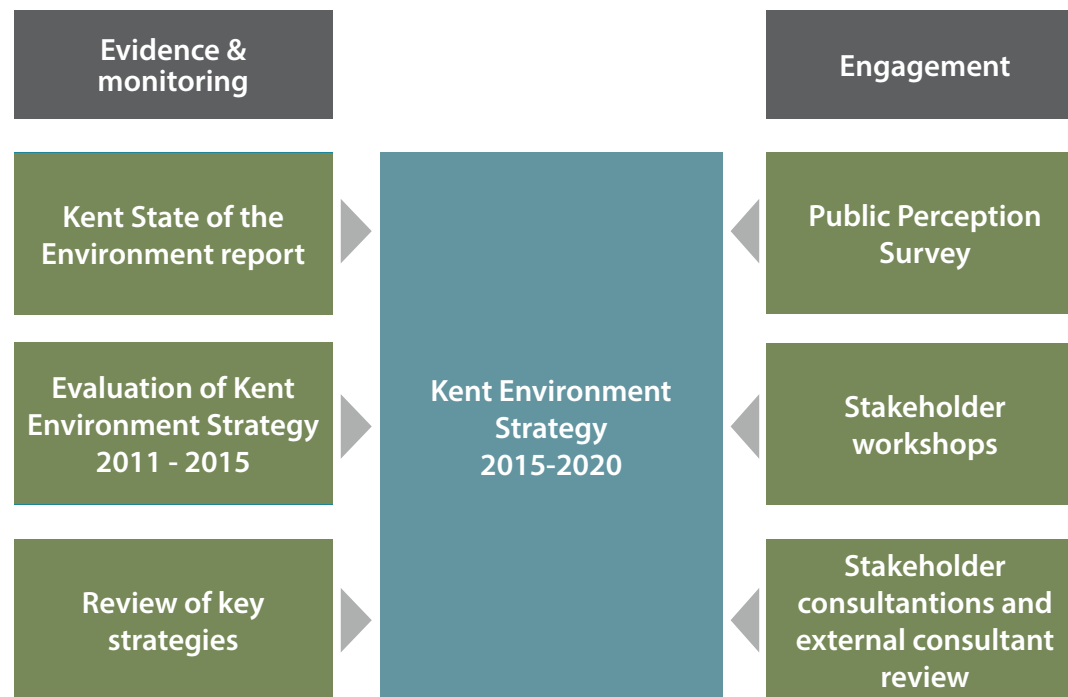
Evidence & monitoring

Kent State of the Environment report

Evaluation of Kent Environment Strategy 2011 - 2015

Review of key strategies

Kent Environment Strategy 2015-2020

Engagement

Public Perception Survey

Stakeholder workshops

Stakeholder consultantions and external consultant review